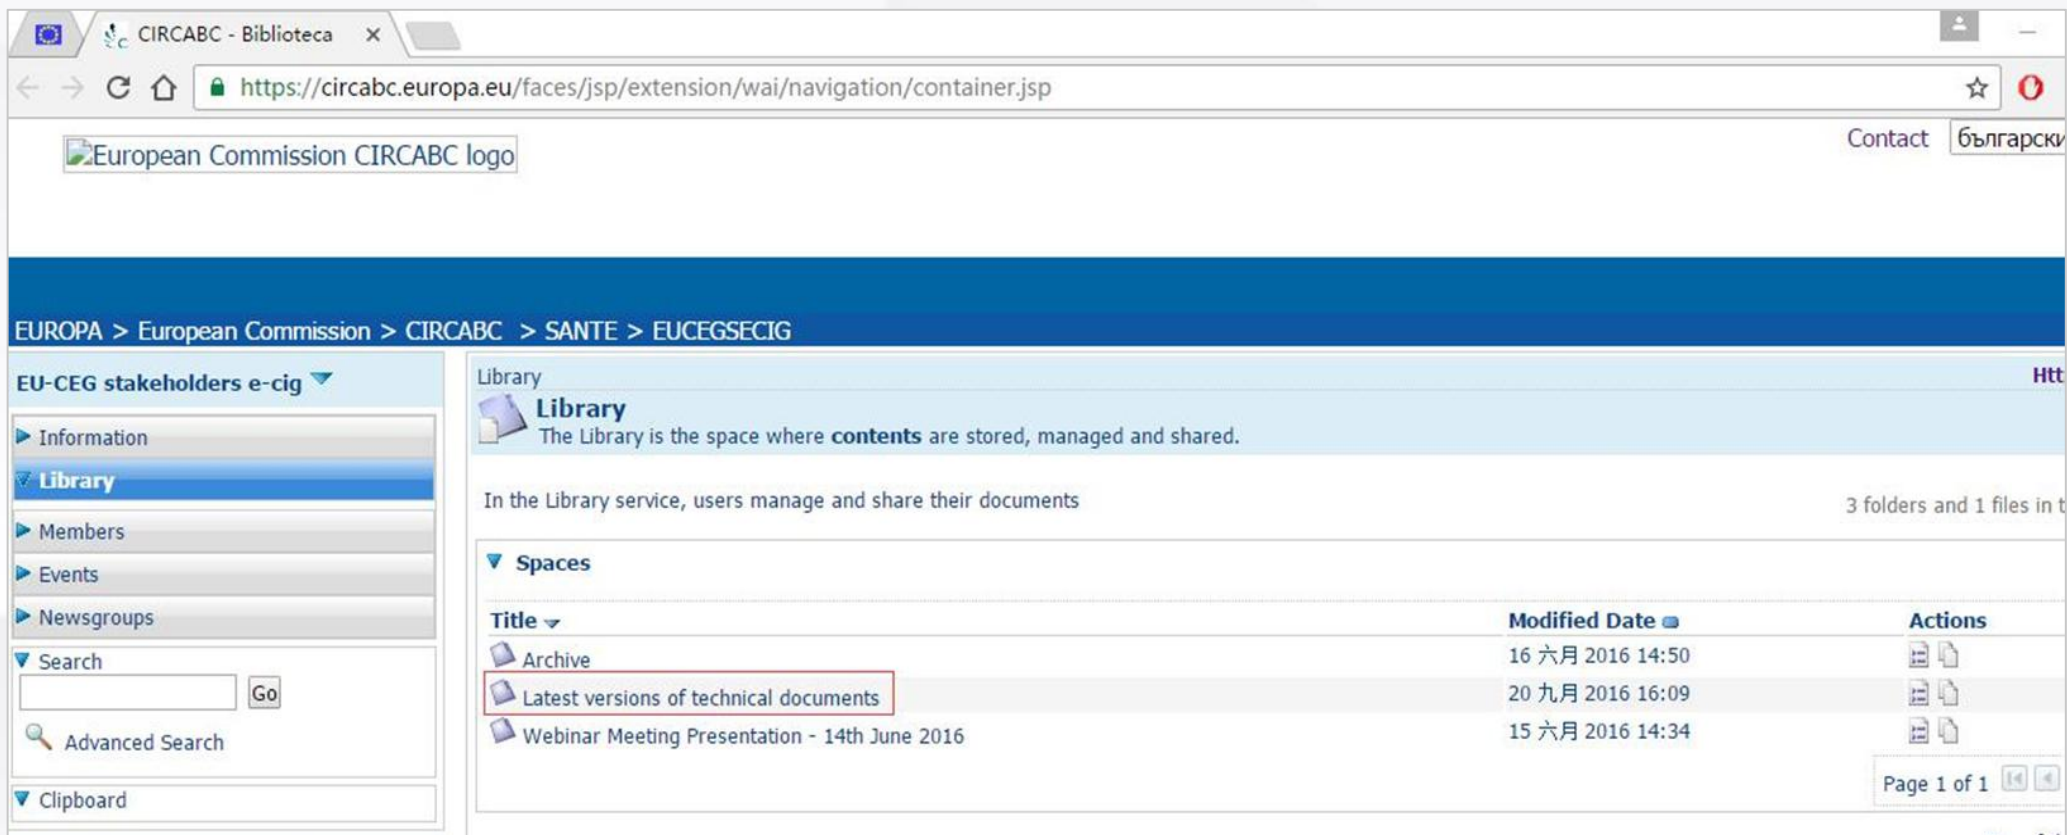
CIRCABC - Biblioteca ×

https://circabc.europa.eu/faces/jsp/extension/wai/navigation/container.jsp

European Commission CIRCABC logo

Contact български

EUROPA > European Commission > CIRCABC > SANTE > EUCEGSECIG

EU-CEG stakeholders e-cig

Information

Library

Members

Events

Newsgroups

Search

Go

Advanced Search

Clipboard

Library

Htt

Library

The Library is the space where **contents** are stored, managed and shared.

In the Library service, users manage and share their documents

3 folders and 1 files in t

Spaces

| Title | Modified Date | Actions |
|---|---|---|
| Archive | 16 六月 2016 14:50 | |
| Latest versions of technical documents | 20 九月 2016 16:09 | |
| Webinar Meeting Presentation - 14th June 2016 | 15 六月 2016 14:34 | |

Page 1 of 1